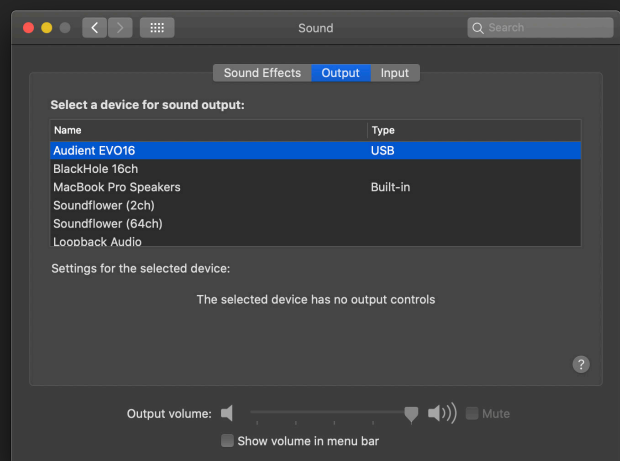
Sound

Search

Sound Effects Output Input

Select a device for sound output:

| Name | Type |
|---|---|
| Audient EVO16 | USB |
| BlackHole 16ch | |
| MacBook Pro Speakers | Built-in |
| Soundflower (2ch) | |
| Soundflower (64ch) | |
| Loopback Audio | |

Settings for the selected device:

The selected device has no output controls

?

Output volume: Mute

Show volume in menu bar